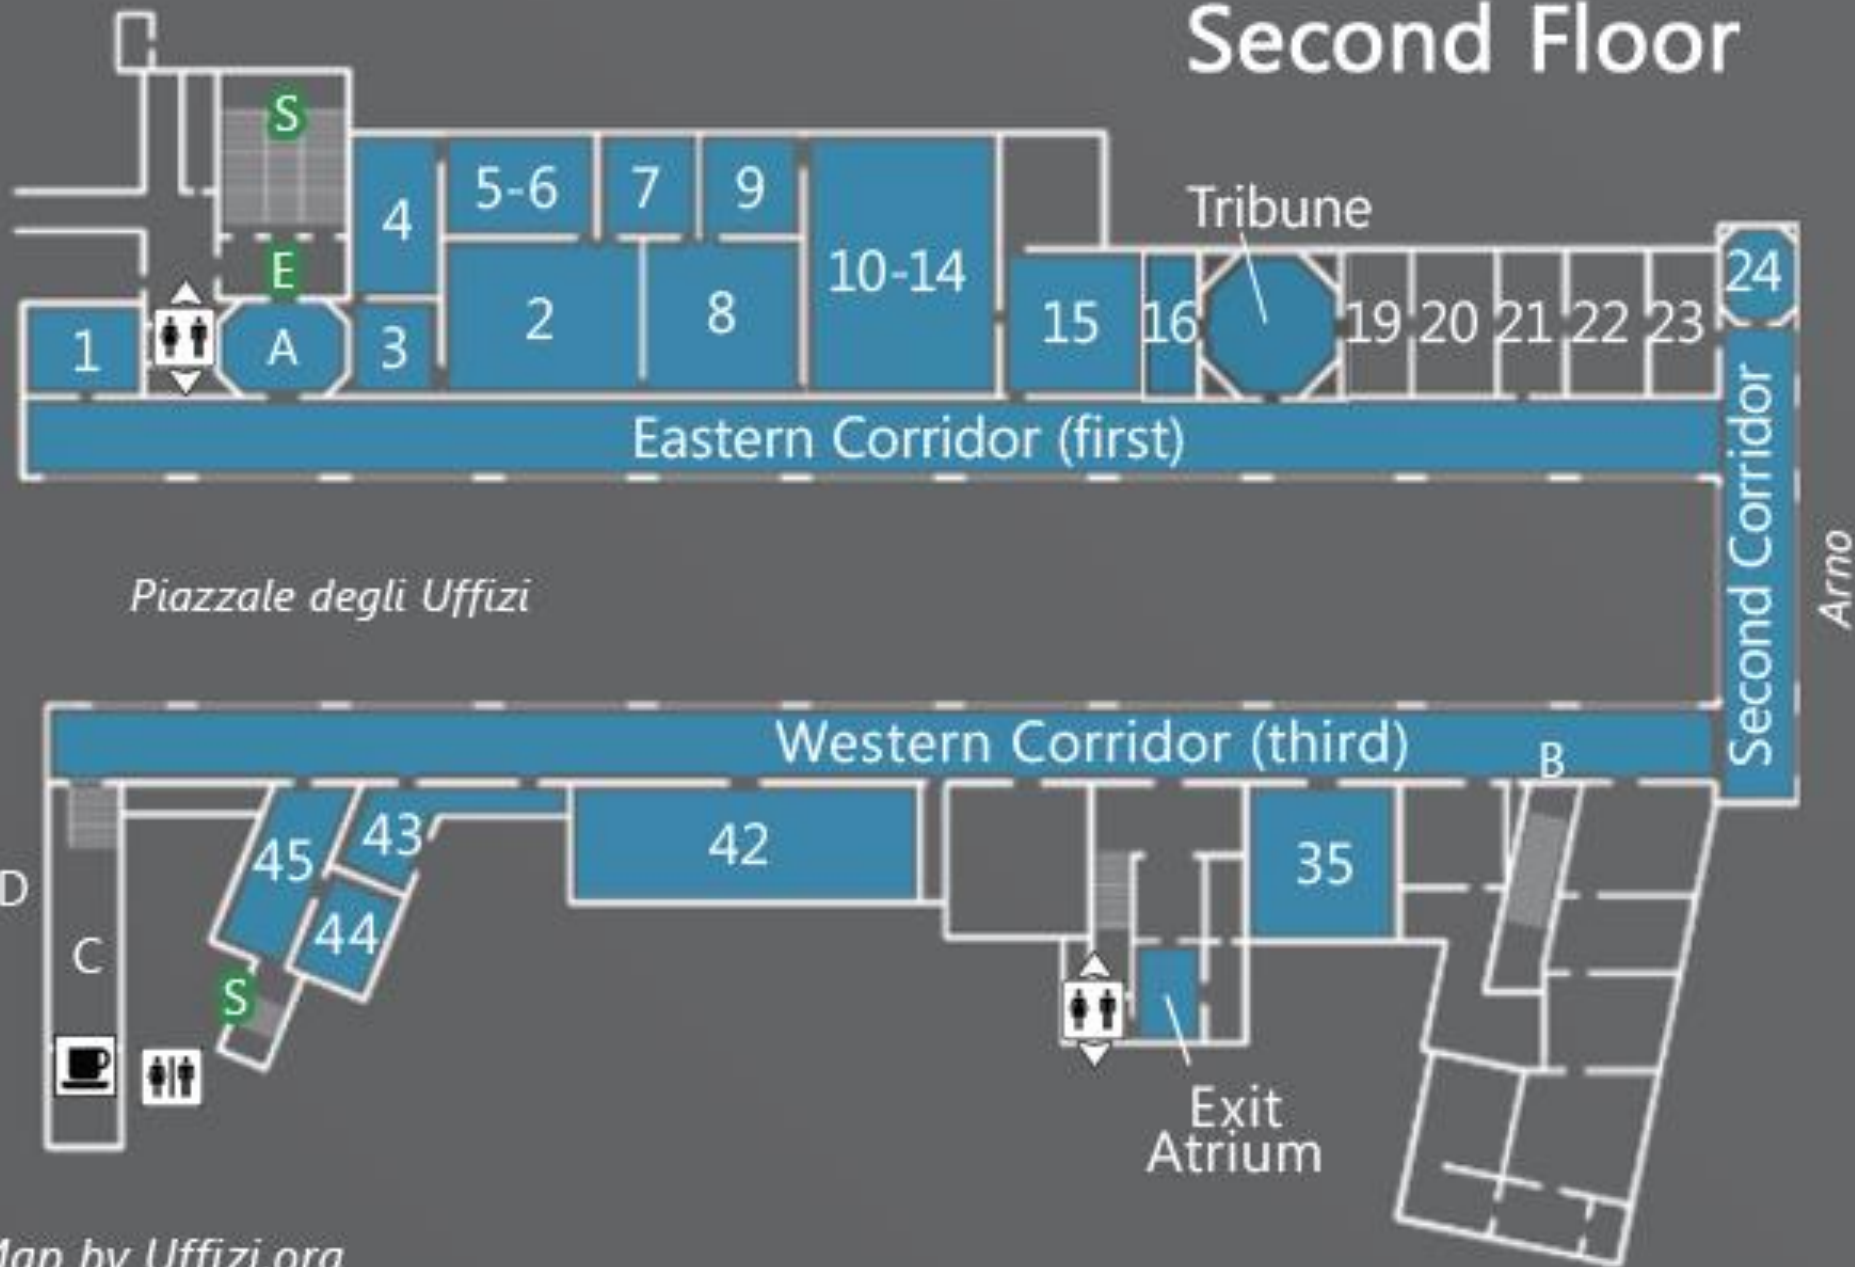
Second Floor

S

4

5-6

7

9

10-14

Tribune

E

2

8

15

16

19

20

21

22

23

24

1

A

3

Eastern Corridor (first)

Second Corridor

Arno

Piazzale degli Uffizi

Western Corridor (third)

B

45

43

42

35

D

44

C

S

Exit Atrium

Map by Uffizi.org